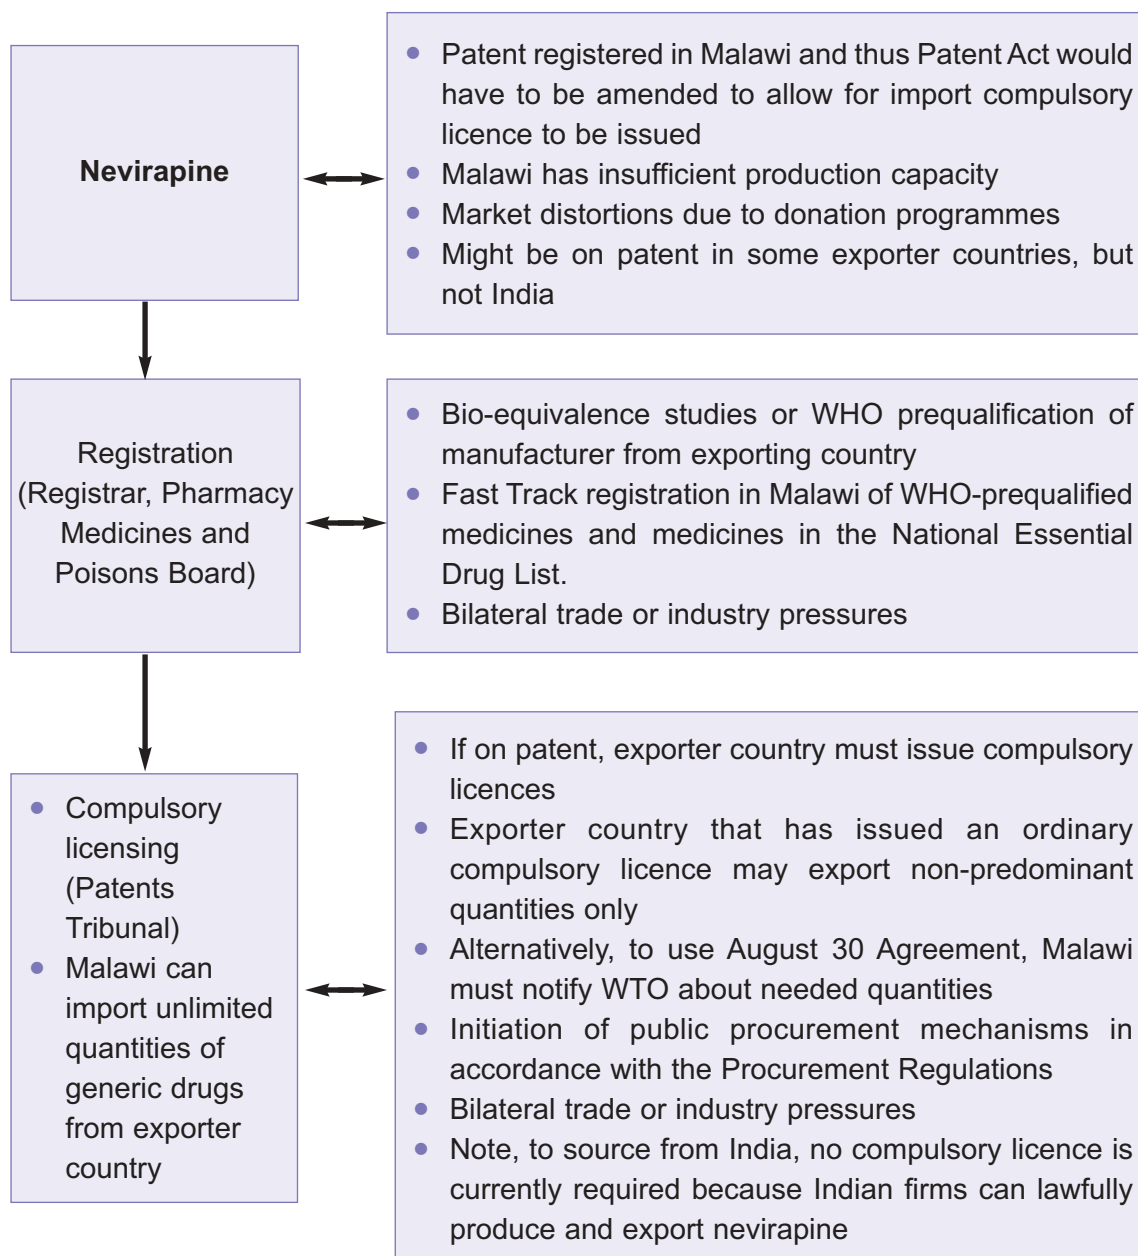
**Nevirapine**

- Patent registered in Malawi and thus Patent Act would have to be amended to allow for import compulsory licence to be issued
- Malawi has insufficient production capacity
- Market distortions due to donation programmes
- Might be on patent in some exporter countries, but not India

Registration (Registrar, Pharmacy Medicines and Poisons Board)

- Bio-equivalence studies or WHO prequalification of manufacturer from exporting country
- Fast Track registration in Malawi of WHO-prequalified medicines and medicines in the National Essential Drug List.
- Bilateral trade or industry pressures

- Compulsory licensing (Patents Tribunal)
- Malawi can import unlimited quantities of generic drugs from exporter country

- If on patent, exporter country must issue compulsory licences
- Exporter country that has issued an ordinary compulsory licence may export non-predominant quantities only
- Alternatively, to use August 30 Agreement, Malawi must notify WTO about needed quantities
- Initiation of public procurement mechanisms in accordance with the Procurement Regulations
- Bilateral trade or industry pressures
- Note, to source from India, no compulsory licence is currently required because Indian firms can lawfully produce and export nevirapine